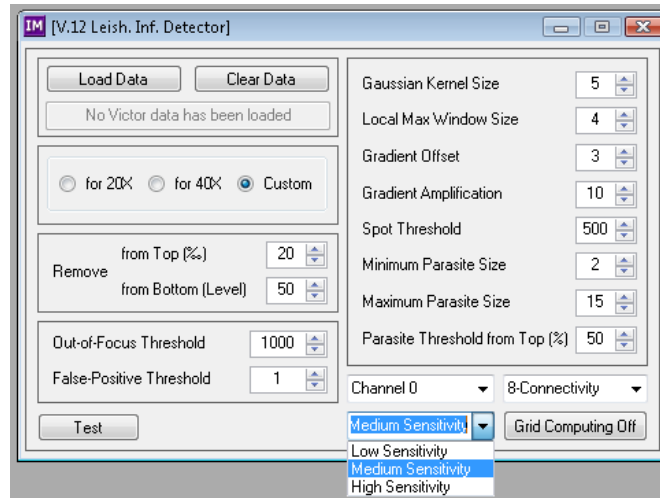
IM [V.12 Leish. Inf. Detector]

Load Data
Clear Data
No Victor data has been loaded

for 20X
for 40X
Custom

Remove
from Top (%)
20
from Bottom (Level)
50

Out-of-Focus Threshold
1000
False-Positive Threshold
1

Test

Gaussian Kernel Size
5
Local Max Window Size
4
Gradient Offset
3
Gradient Amplification
10
Spot Threshold
500
Minimum Parasite Size
2
Maximum Parasite Size
15
Parasite Threshold from Top (%)
50

Channel 0
8-Connectivity
Medium Sensitivity
Grid Computing Off
Low Sensitivity
Medium Sensitivity
High Sensitivity